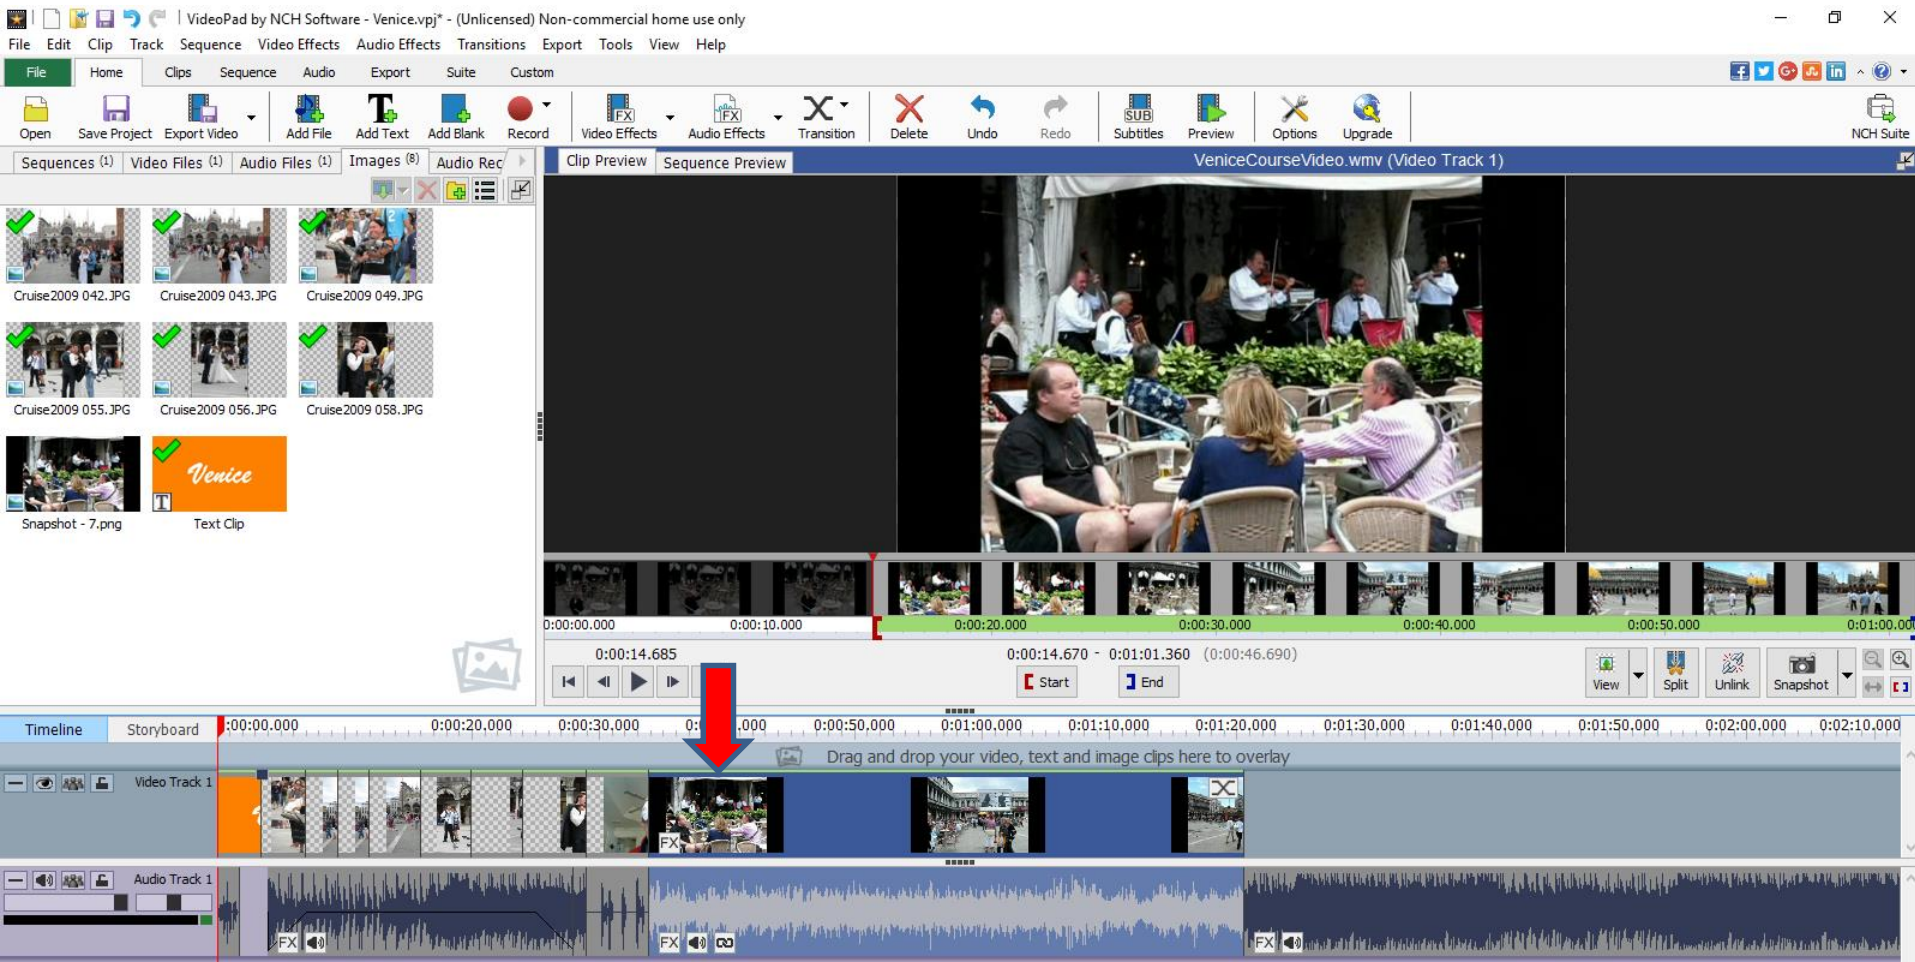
VideoPad by NCH Software - Venice.vpj* - (Unlicensed) Non-commercial home use only

File Edit Clip Track Sequence Video Effects Audio Effects Transitions Export Tools View Help

File Home Clips Sequence Audio Export Suite Custom

Open Save Project Export Video Add File Add Text Add Blank Record Video Effects Audio Effects Transition Delete Undo Redo Subtitles Preview Options Upgrade NCH Suite

Sequences (1) Video Files (1) Audio Files (1) Images (8) Audio Rec

Cruise2009 042.JPG Cruise2009 043.JPG Cruise2009 049.JPG

Cruise2009 055.JPG Cruise2009 056.JPG Cruise2009 058.JPG

Snapshot - 7.png Venice Text Clip

Clip Preview Sequence Preview VeniceCourseVideo.wmv (Video Track 1)

0:00:00.000 0:00:10.000 0:00:20.000 0:00:30.000 0:00:40.000 0:00:50.000 0:01:00.00

0:00:14.685 0:00:14.670 - 0:01:01.360 (0:00:46.690)

Start End View Split Unlink Snapshot

Timeline Storyboard 0:00:00.000 0:00:20.000 0:00:30.000 0:0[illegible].000 0:00:50.000 0:01:00.000 0:01:10.000 0:01:20.000 0:01:30.000 0:01:40.000 0:01:50.000 0:02:00.000 0:02:10.000

Drag and drop your video, text and image clips here to overlay

Video Track 1

Audio Track 1

FX FX FX FX